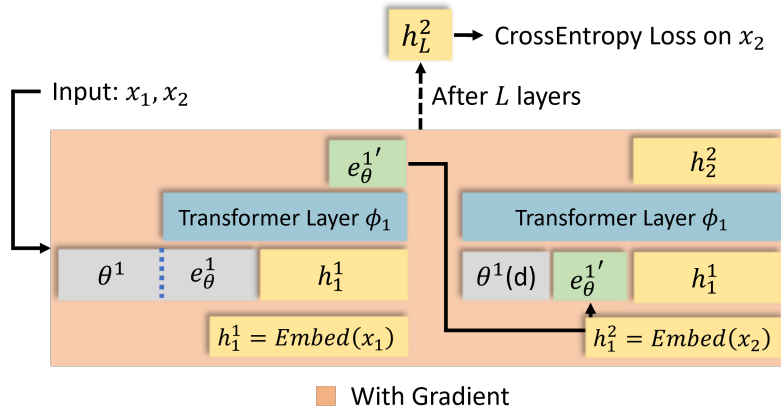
$h_L^2$ → CrossEntropy Loss on $x_2$

Input: $x_1, x_2$

After $L$ layers

$e_\theta^{1\prime}$

$h_2^2$

Transformer Layer $\phi_1$

Transformer Layer $\phi_1$

$\theta^1$

$e_\theta^1$

$h_1^1$

$\theta^1$(d)

$e_\theta^{1\prime}$

$h_1^1$

$h_1^1 = Embed(x_1)$

$h_1^2 = Embed(x_2)$

With Gradient